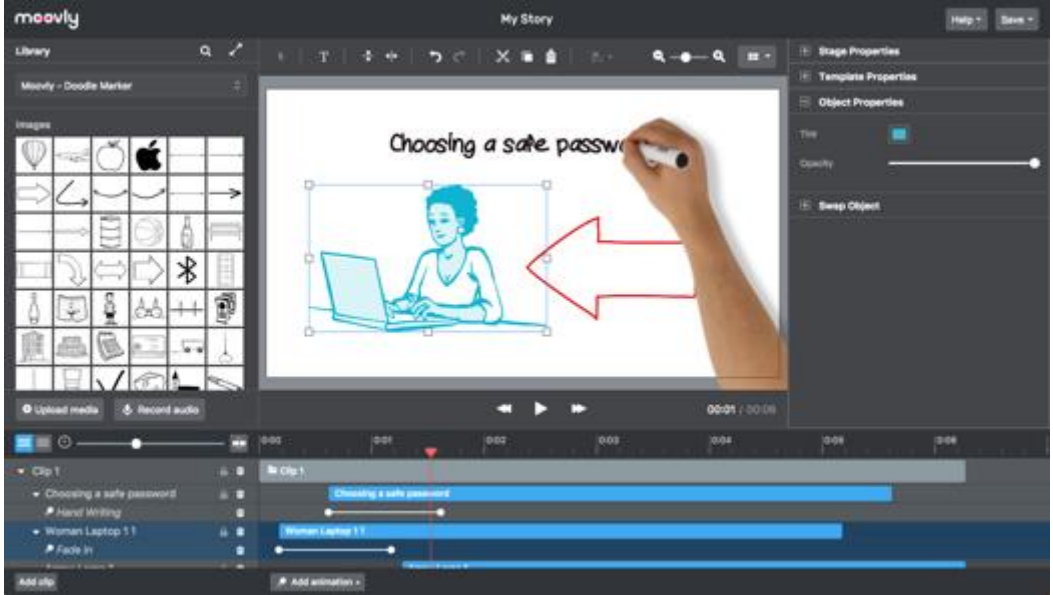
moovly

My Story

Help ▾ Save ▾

Library

Moovly - Doodle Marker

Images

Upload media

Record audio

Choosing a safe passw

00:01 / 00:06

Stage Properties

Template Properties

Object Properties

Tint

Opacity

Swap Object

0:00 0:01 0:02 0:03 0:04 0:05 0:06

Clip 1

Clip 1

Choosing a safe password

Choosing a safe password

Hand Writing

Woman Laptop 1 1

Woman Laptop 1 1

Fade In

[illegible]

Add clip

Add animation ▾